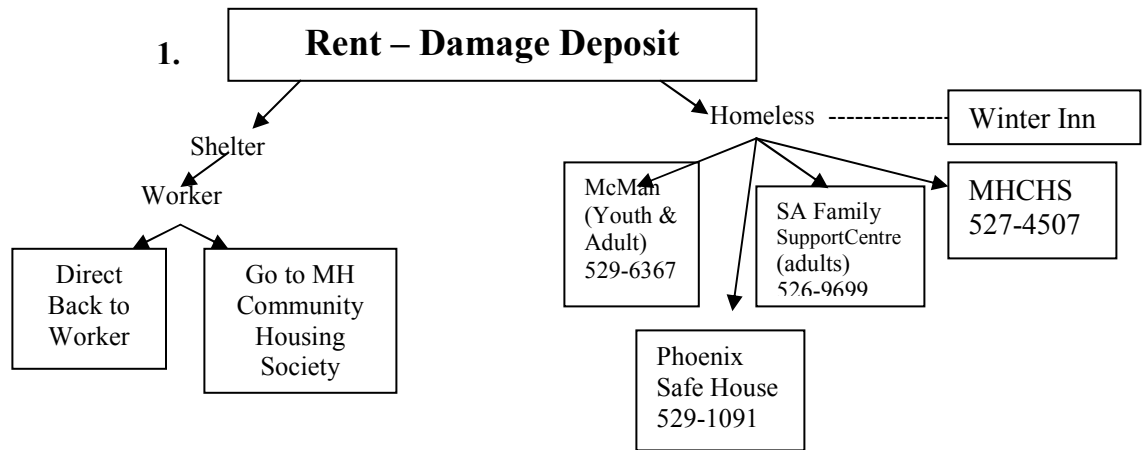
1. Rent – Damage Deposit

Shelter
Worker

Direct Back to Worker

Go to MH Community Housing Society

Homeless

Winter Inn

McMan (Youth & Adult) 529-6367

SA Family SupportCentre (adults) 526-9699

MHCHS 527-4507

Phoenix Safe House 529-1091